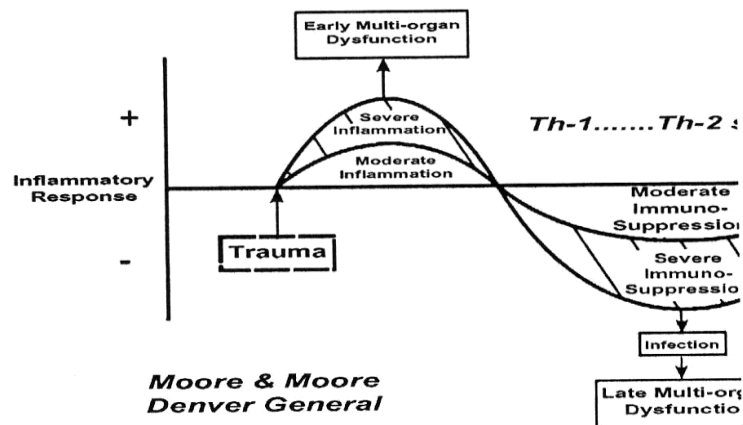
Early Multi-organ Dysfunction

+

Severe Inflammation

Th-1.......Th-2 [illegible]

Moderate Inflammation

Inflammatory Response

Moderate Immuno-Suppressio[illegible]

Trauma

-

Severe Immuno-Suppressio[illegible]

Infection

Moore & Moore
Denver General

Late Multi-org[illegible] Dysfunctio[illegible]